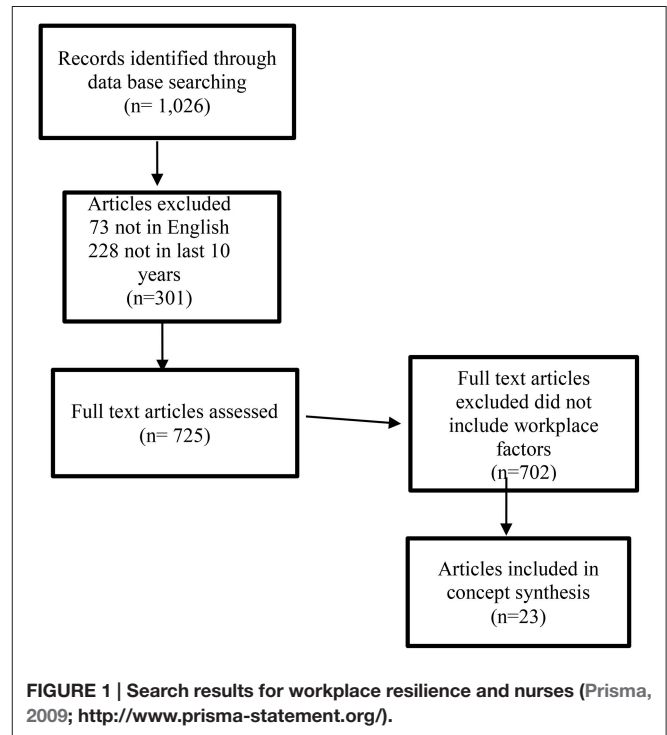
Records identified through data base searching (n= 1,026)

Articles excluded
73 not in English
228 not in last 10 years
(n=301)

Full text articles assessed (n= 725)

Full text articles excluded did not include workplace factors (n=702)

Articles included in concept synthesis (n=23)

FIGURE 1 | Search results for workplace resilience and nurses (Prisma, 2009; http://www.prisma-statement.org/).